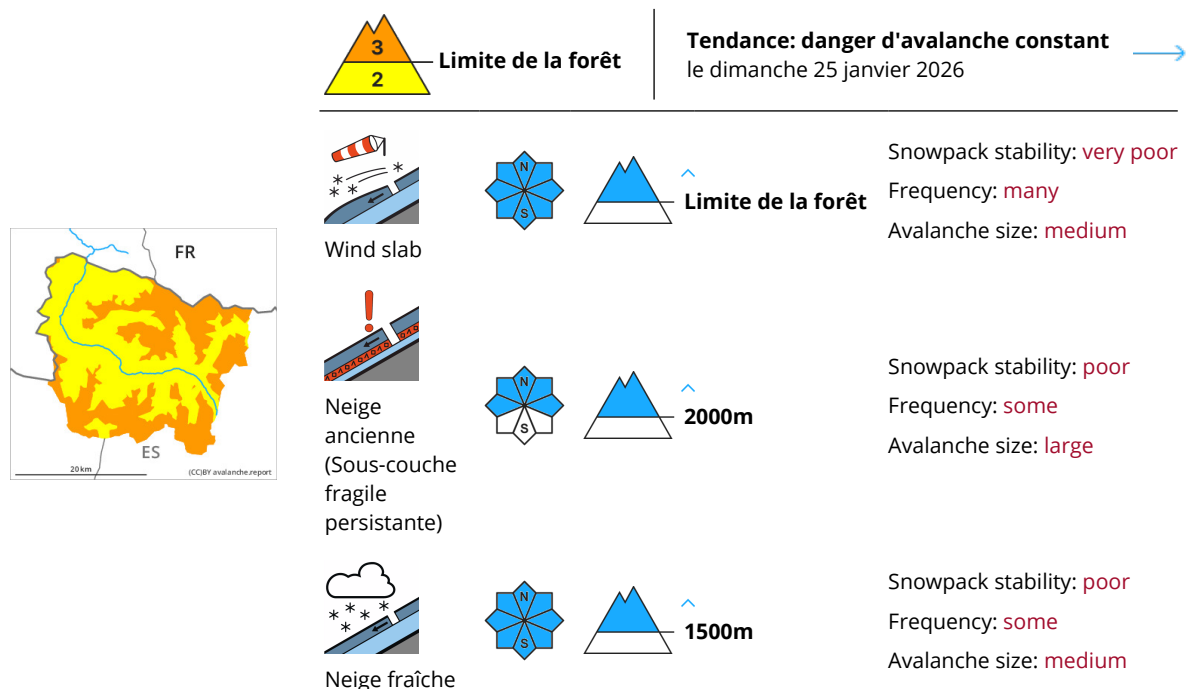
FR

ES

20 km

(CC)BY avalanche.report

3

2

Limite de la forêt

Tendance: danger d'avalanche constant
le dimanche 25 janvier 2026

N

S

Limite de la forêt

Wind slab

Snowpack stability: very poor
Frequency: many
Avalanche size: medium

N

S

2000m

Neige ancienne (Sous-couche fragile persistante)

Snowpack stability: poor
Frequency: some
Avalanche size: large

N

S

1500m

Neige fraîche

Snowpack stability: poor
Frequency: some
Avalanche size: medium